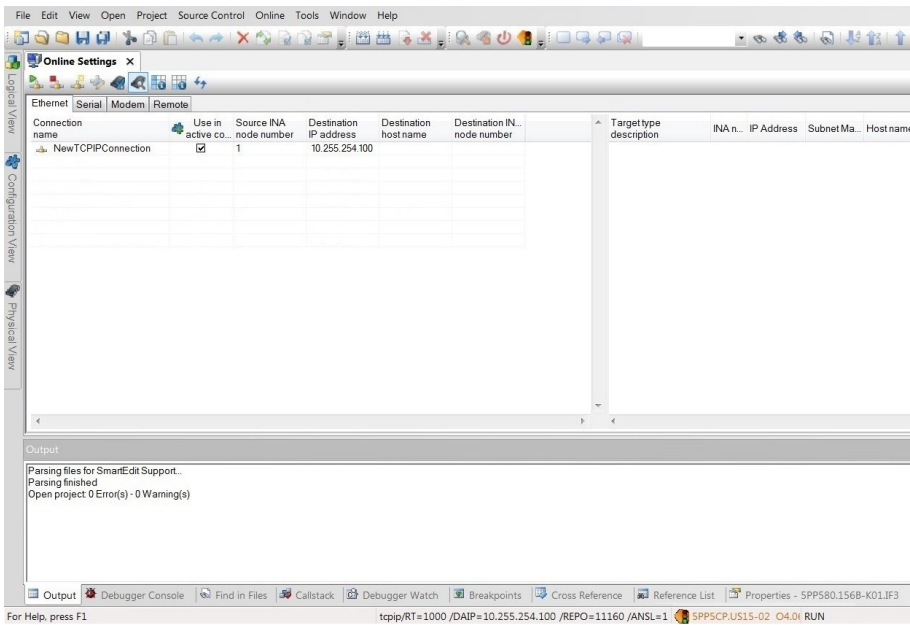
File Edit View Open Project Source Control Online Tools Window Help

Online Settings ×

Logical View

Configuration View

Physical View

Ethernet Serial Modem Remote

| Connection name | Use in active co... | Source INA node number | Destination IP address | Destination host name | Destination IN... node number |
|---|---|---|---|---|---|
| NewTCPIPConnection | ☑ | 1 | 10.255.254.100 | | |

| Target type description | INA n... | IP Address | Subnet Ma... | Host name |
|---|---|---|---|---|

Output

Parsing files for SmartEdit Support...
Parsing finished
Open project: 0 Error(s) - 0 Warning(s)

Output Debugger Console Find in Files Callstack Debugger Watch Breakpoints Cross Reference Reference List Properties - 5PP580.156B-K01.IF3

For Help, press F1

tcpip/RT=1000 /DAIP=10.255.254.100 /REPO=11160 /ANSL=1 5PP5CP.US15-02 O4.0( RUN